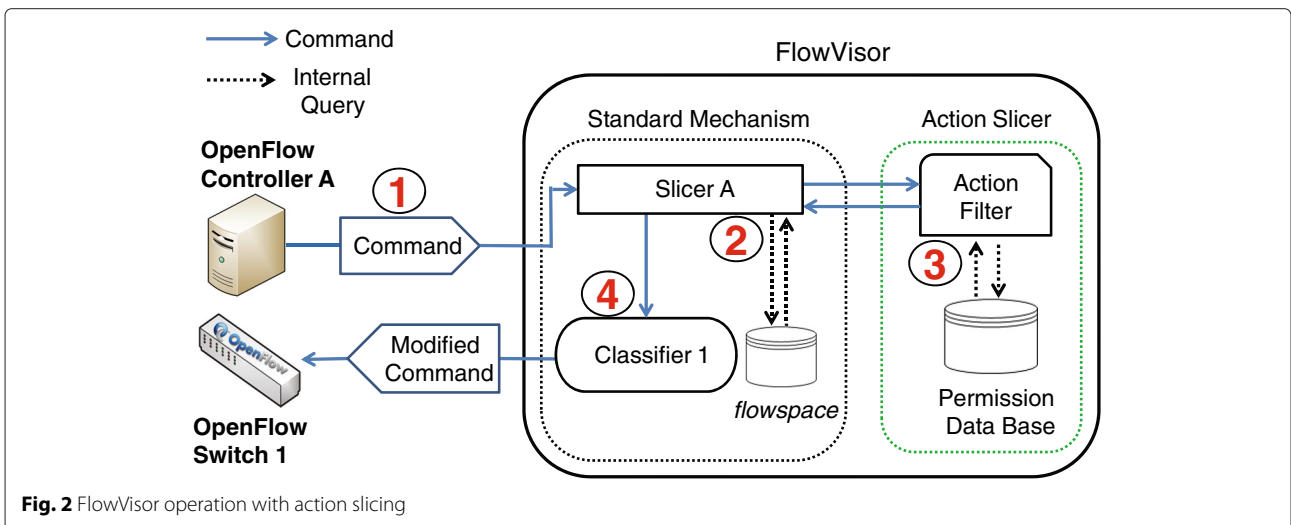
Command

Internal Query

FlowVisor

Standard Mechanism

Action Slicer

OpenFlow Controller A

1

Command

Slicer A

Action Filter

2

3

4

OpenFlow

Modified Command

Classifier 1

flowspace

Permission Data Base

OpenFlow Switch 1

**Fig. 2** FlowVisor operation with action slicing